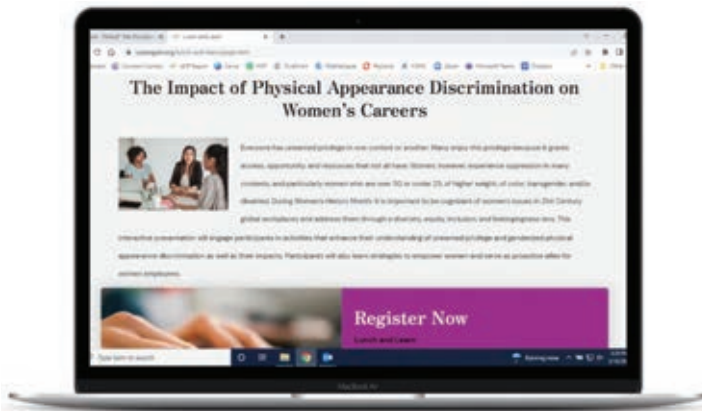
The Impact of Physical Appearance Discrimination on Women's Careers

Everyone has preserved privilege in one context or another. Many enjoy this privilege because it grants access, opportunity, and resources that not all have. Women, however, experience oppression in many contexts, and particularly women who are over 50 or under 25, of higher weight, of color, transgender, and/or disabled. During Women's History Month it is important to be cognizant of women's issues in 21st Century global workplaces and address them through a diversity, equity, inclusion, and belongingness lens. This interactive presentation will engage participants in activities that enhance their understanding of preserved privilege and gendered physical appearance discrimination as well as their impacts. Participants will also learn strategies to empower women and serve as proactive allies for women employees.

Register Now

Lunch and Learn

Type here to search

MacBook Air